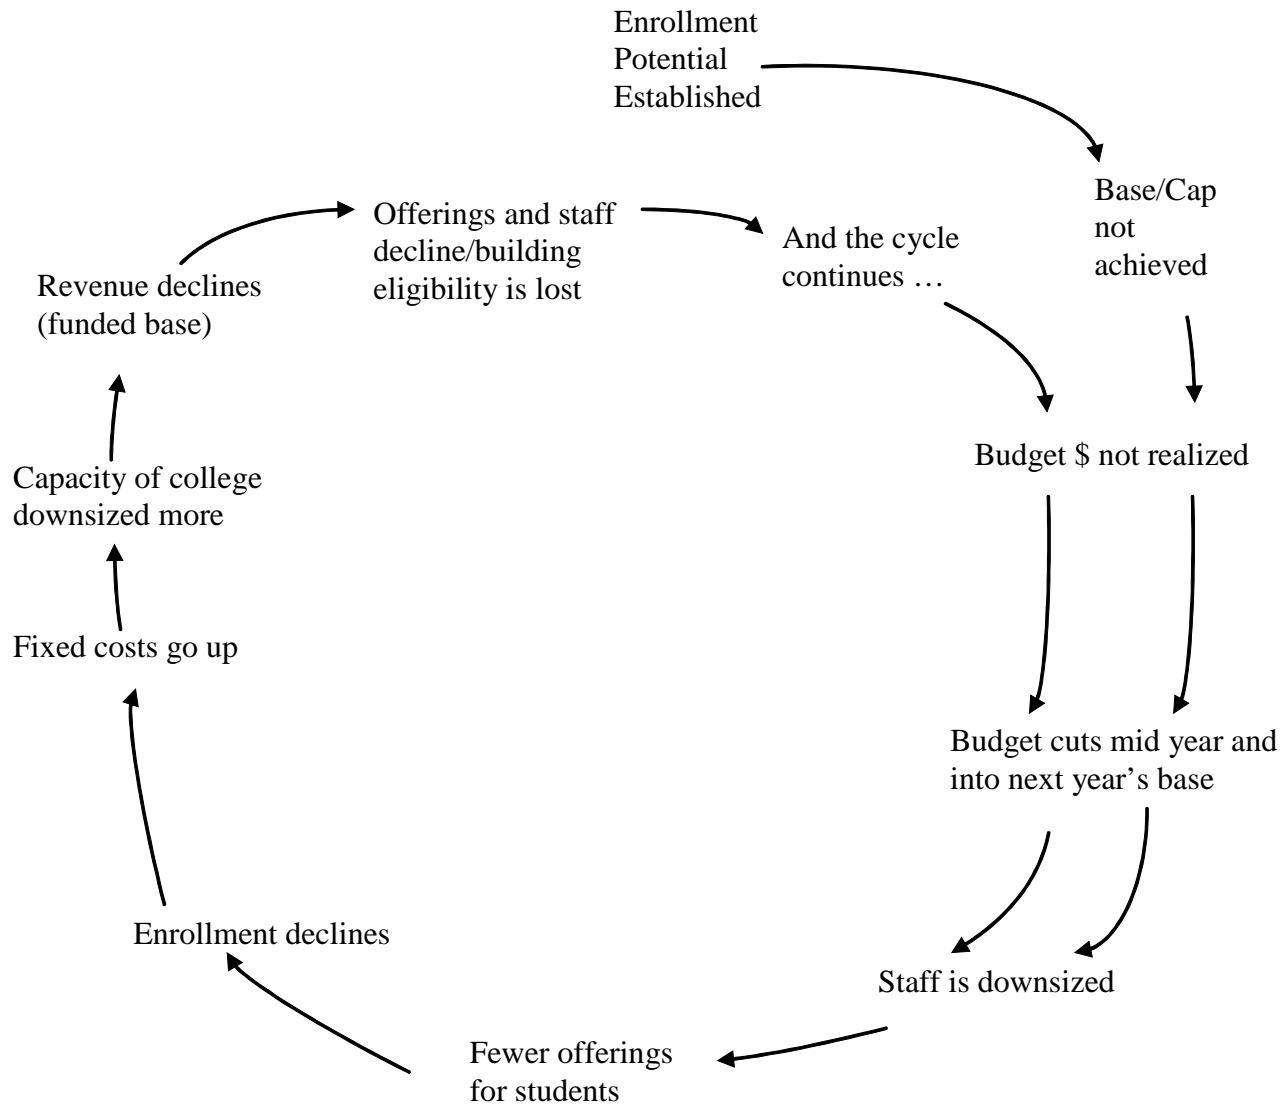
Enrollment Potential Established

Base/Cap not achieved

Budget $ not realized

Budget cuts mid year and into next year’s base

Staff is downsized

Fewer offerings for students

Enrollment declines

Fixed costs go up

Capacity of college downsized more

Revenue declines (funded base)

Offerings and staff decline/building eligibility is lost

And the cycle continues …